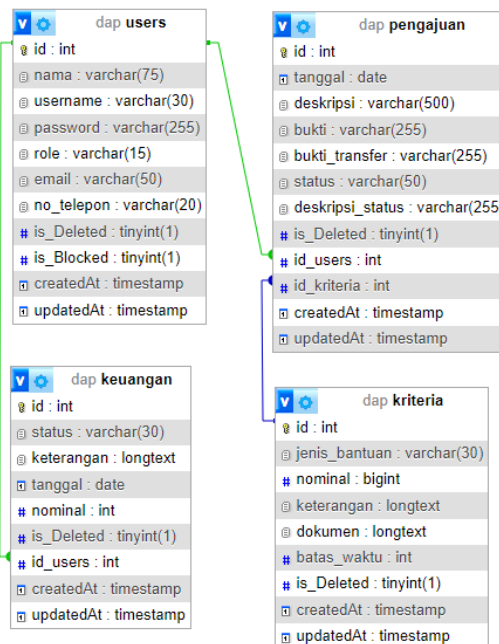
dap users
id : int
nama : varchar(75)
username : varchar(30)
password : varchar(255)
role : varchar(15)
email : varchar(50)
no_telepon : varchar(20)
is_Deleted : tinyint(1)
is_Blocked : tinyint(1)
createdAt : timestamp
updatedAt : timestamp

dap pengajuan
id : int
tanggal : date
deskripsi : varchar(500)
bukti : varchar(255)
bukti_transfer : varchar(255)
status : varchar(50)
deskripsi_status : varchar(255
is_Deleted : tinyint(1)
id_users : int
id_kriteria : int
createdAt : timestamp
updatedAt : timestamp

dap keuangan
id : int
status : varchar(30)
keterangan : longtext
tanggal : date
nominal : int
is_Deleted : tinyint(1)
id_users : int
createdAt : timestamp
updatedAt : timestamp

dap kriteria
id : int
jenis_bantuan : varchar(30)
nominal : bigint
keterangan : longtext
dokumen : longtext
batas_waktu : int
is_Deleted : tinyint(1)
createdAt : timestamp
updatedAt : timestamp